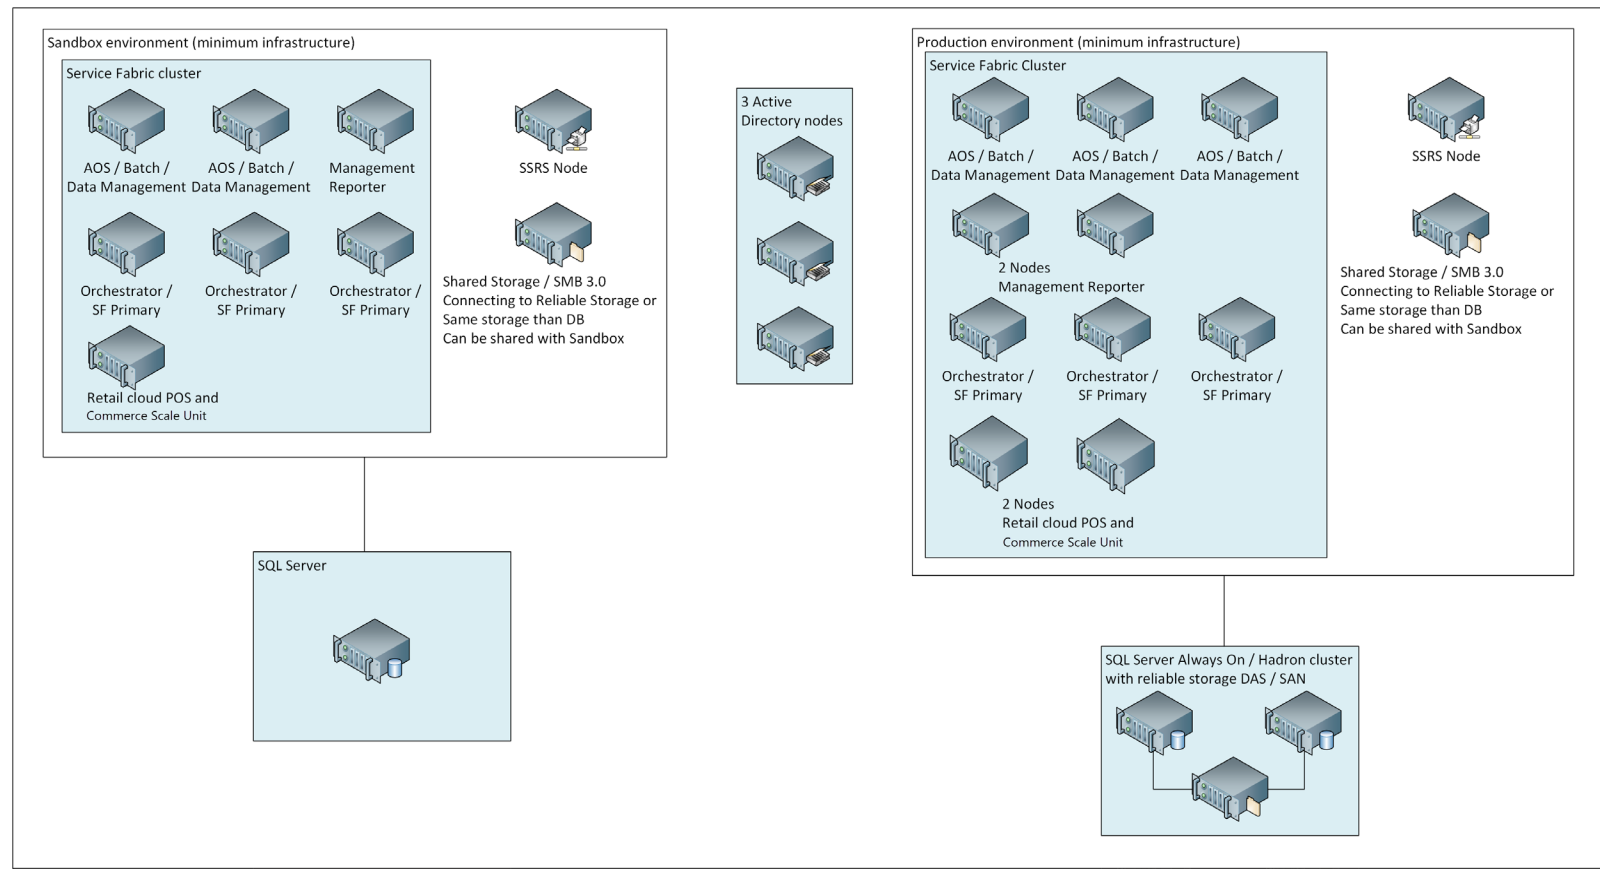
Sandbox environment (minimum infrastructure)

Service Fabric cluster

AOS / Batch / Data Management

AOS / Batch / Data Management

Management Reporter

Orchestrator / SF Primary

Orchestrator / SF Primary

Orchestrator / SF Primary

Retail cloud POS and Commerce Scale Unit

SSRS Node

Shared Storage / SMB 3.0
Connecting to Reliable Storage or
Same storage than DB
Can be shared with Sandbox

3 Active Directory nodes

Production environment (minimum infrastructure)

Service Fabric Cluster

AOS / Batch / Data Management

AOS / Batch / Data Management

AOS / Batch / Data Management

2 Nodes
Management Reporter

Orchestrator / SF Primary

Orchestrator / SF Primary

Orchestrator / SF Primary

2 Nodes
Retail cloud POS and
Commerce Scale Unit

SSRS Node

Shared Storage / SMB 3.0
Connecting to Reliable Storage or
Same storage than DB
Can be shared with Sandbox

SQL Server

SQL Server Always On / Hadron cluster with reliable storage DAS / SAN